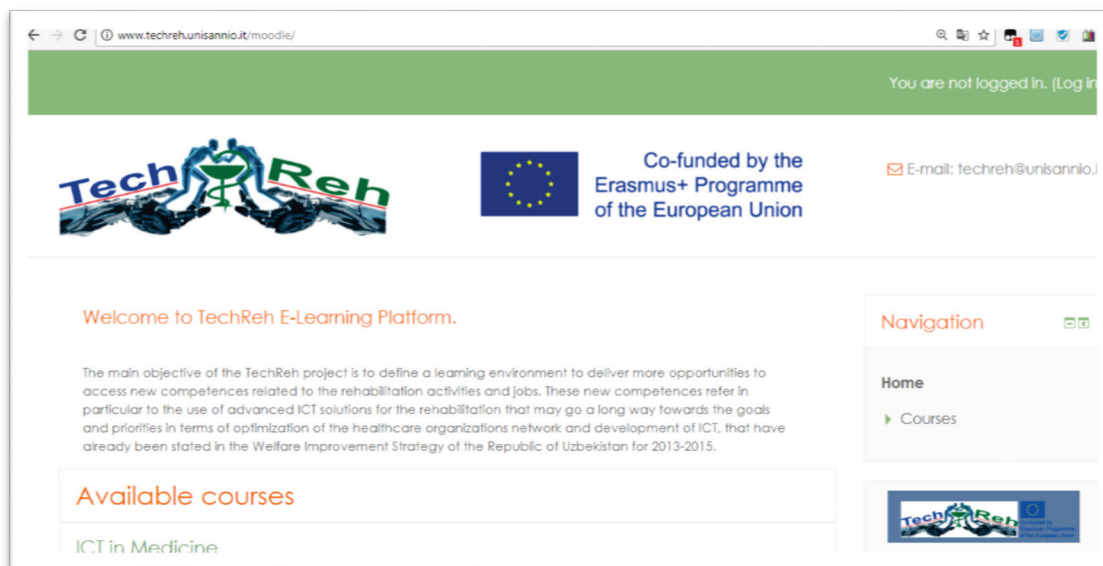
www.techreh.unisannio.it/moodle/

You are not logged in. (Log in

TechReh

Co-funded by the Erasmus+ Programme of the European Union

E-mail: techreh@unisannio.i

Welcome to TechReh E-Learning Platform.

The main objective of the TechReh project is to define a learning environment to deliver more opportunities to access new competences related to the rehabilitation activities and jobs. These new competences refer in particular to the use of advanced ICT solutions for the rehabilitation that may go a long way towards the goals and priorities in terms of optimization of the healthcare organizations network and development of ICT, that have already been stated in the Welfare Improvement Strategy of the Republic of Uzbekistan for 2013-2015.

Available courses

ICT in Medicine

Navigation

Home

Courses

TechReh

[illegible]